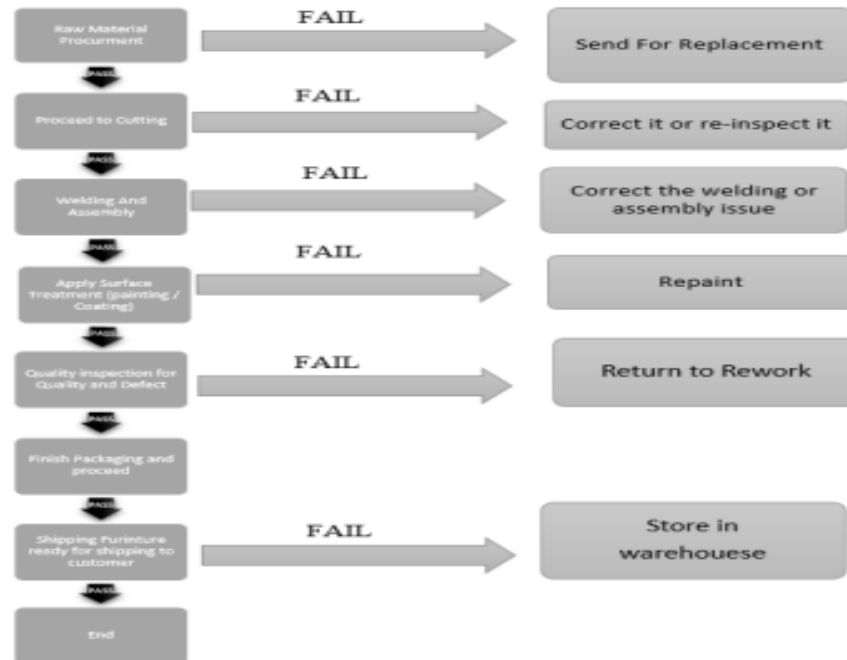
Raw Material Procurment

FAIL

Send For Replacement

PASS

Proceed to Cutting

FAIL

Correct it or re-inspect it

PASS

Welding And Assembly

FAIL

Correct the welding or assembly issue

PASS

Apply Surface Treatment (painting / Coating)

FAIL

Repaint

PASS

Quality inspection for Quality and Defect

FAIL

Return to Rework

PASS

Finish Packaging and proceed

PASS

Shipping Furinture ready for shipping to customer

FAIL

Store in warehouese

PASS

End